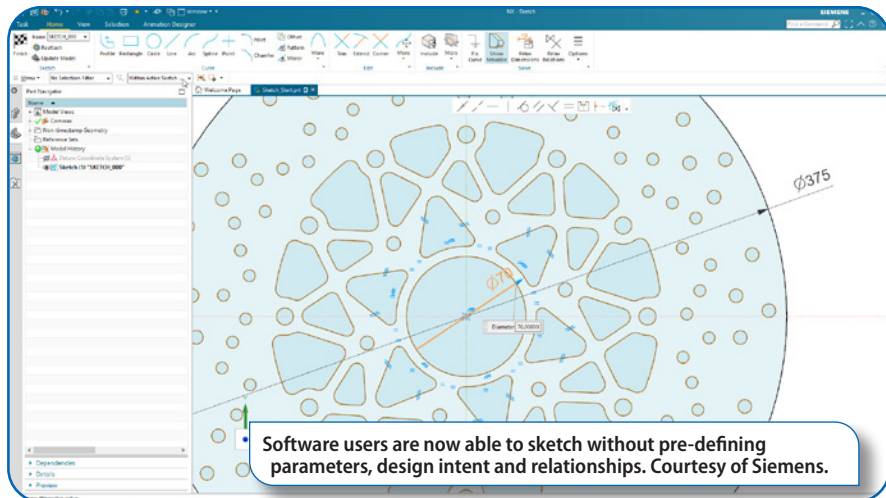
NX - Sketch

SIEMENS

Task Home View Solution Animation Designer

Finish Reattach Update Model

Sketch

Profile Rectangle Circle Line Arc Spline Point Offset Pattern Mirror Chamfer

Curve

Trim Extend Corner Move

Edit

Include More

Include

Fix Curve Show Relations Relax Dimensions Relax Relations Options

Solve

Menu No Selection Filter Within Active Sketch

Welcome Page Sketch_Start.prt

Part Navigator

Name

Model Views

Cameras

Non-timestamp Geometry

Reference Sets

Model History

Datum Coordinate System (0)

Sketch (1) "SKETCH_000"

Dependencies

Details

Preview

Ø375

Ø70

Diameter 70.00000

Software users are now able to sketch without pre-defining parameters, design intent and relationships. Courtesy of Siemens.